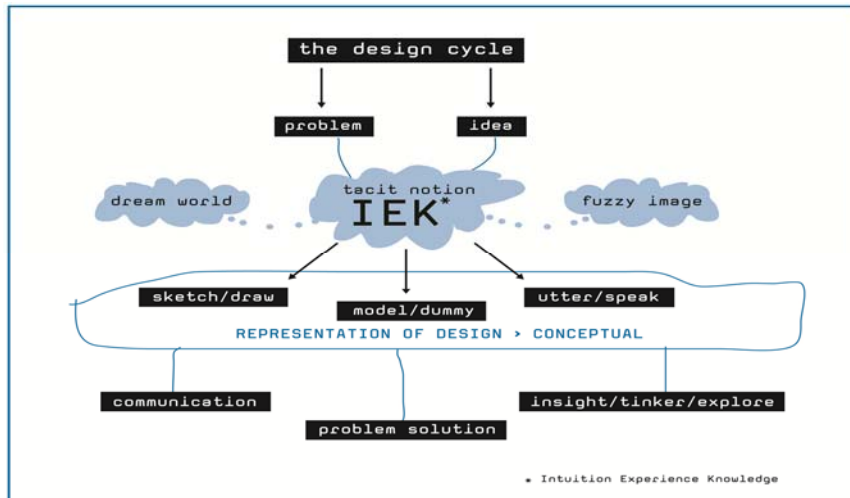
the design cycle

problem

idea

dream world

tacit notion
IEK*

fuzzy image

sketch/draw

model/dummy

utter/speak

REPRESENTATION OF DESIGN › CONCEPTUAL

communication

problem solution

insight/tinker/explore

* Intuition Experience Knowledge